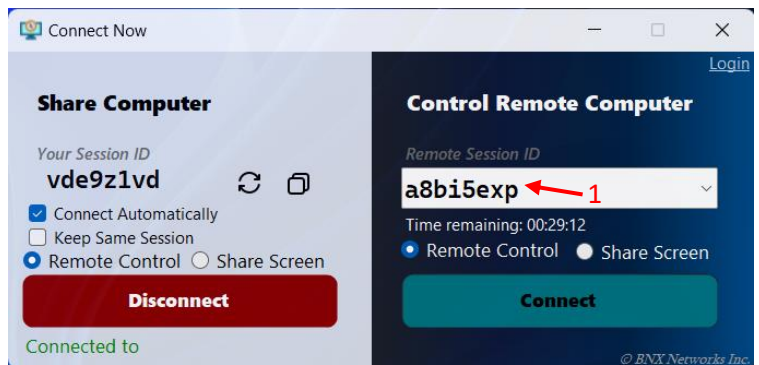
Connect Now

Login

Share Computer

Your Session ID
vde9z1vd

Connect Automatically
Keep Same Session
Remote Control
Share Screen

Disconnect

Connected to

Control Remote Computer

Remote Session ID
a8bi5exp
1

Time remaining: 00:29:12
Remote Control
Share Screen

Connect

© BNX Networks Inc.